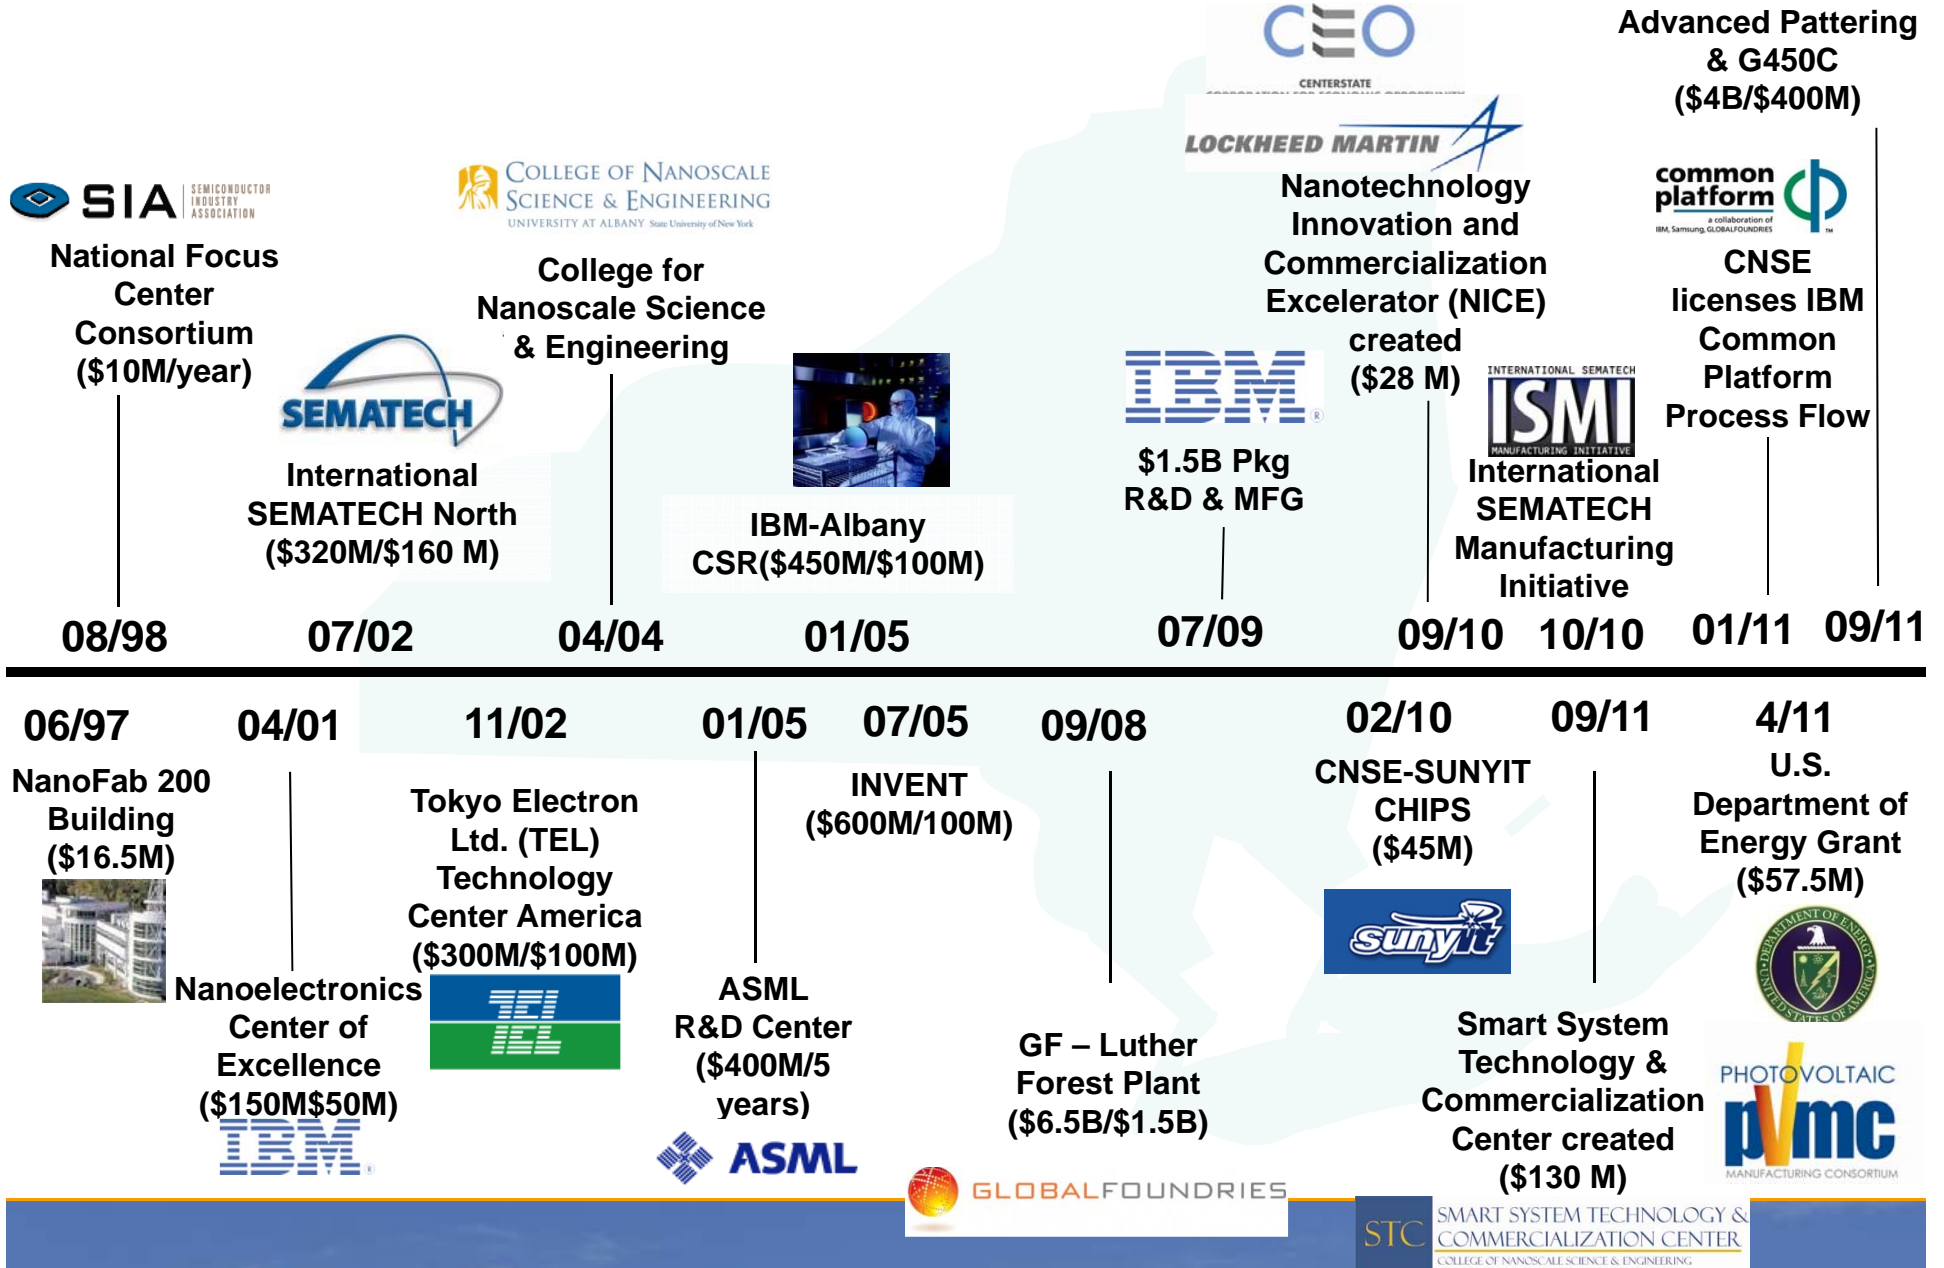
CEO
CENTERSTATE

Advanced Pattering & G450C ($4B/$400M)

SIA SEMICONDUCTOR INDUSTRY ASSOCIATION

National Focus Center Consortium ($10M/year)

SEMATECH

International SEMATECH North ($320M/$160 M)

COLLEGE OF NANOSCALE SCIENCE & ENGINEERING
UNIVERSITY AT ALBANY State University of New York

College for Nanoscale Science & Engineering

IBM-Albany CSR($450M/$100M)

LOCKHEED MARTIN

Nanotechnology Innovation and Commercialization Excelerator (NICE) created ($28 M)

IBM

$1.5B Pkg R&D & MFG

INTERNATIONAL SEMATECH
ISMI
MANUFACTURING INITIATIVE

International SEMATECH Manufacturing Initiative

common platform
a collaboration of IBM, Samsung, GLOBALFOUNDRIES

CNSE licenses IBM Common Platform Process Flow

08/98 07/02 04/04 01/05 07/09 09/10 10/10 01/11 09/11

06/97 04/01 11/02 01/05 07/05 09/08 02/10 09/11 4/11

NanoFab 200 Building ($16.5M)

Nanoelectronics Center of Excellence ($150M$50M)

IBM

Tokyo Electron Ltd. (TEL) Technology Center America ($300M/$100M)

TEL

ASML R&D Center ($400M/5 years)

ASML

INVENT ($600M/100M)

GF – Luther Forest Plant ($6.5B/$1.5B)

GLOBALFOUNDRIES

CNSE-SUNYIT CHIPS ($45M)

sunyit

Smart System Technology & Commercialization Center created ($130 M)

STC SMART SYSTEM TECHNOLOGY & COMMERCIALIZATION CENTER
COLLEGE OF NANOSCALE SCIENCE & ENGINEERING

U.S. Department of Energy Grant ($57.5M)

DEPARTMENT OF ENERGY UNITED STATES OF AMERICA

PHOTOVOLTAIC
pvmc
MANUFACTURING CONSORTIUM